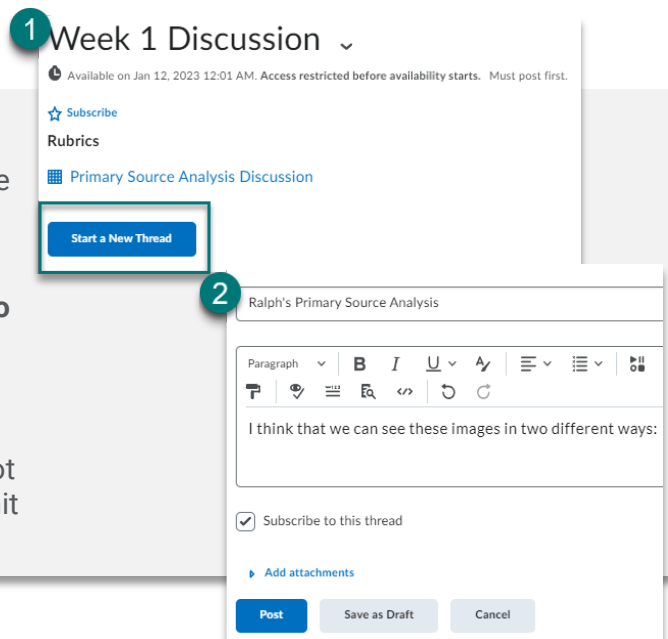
1
Week 1 Discussion

Available on Jan 12, 2023 12:01 AM. Access restricted before availability starts. Must post first.

Subscribe

Rubrics

Primary Source Analysis Discussion

Start a New Thread

e

o

ot
it

2
Ralph's Primary Source Analysis

Paragraph B I U

I think that we can see these images in two different ways:

Subscribe to this thread

Add attachments

Post Save as Draft Cancel